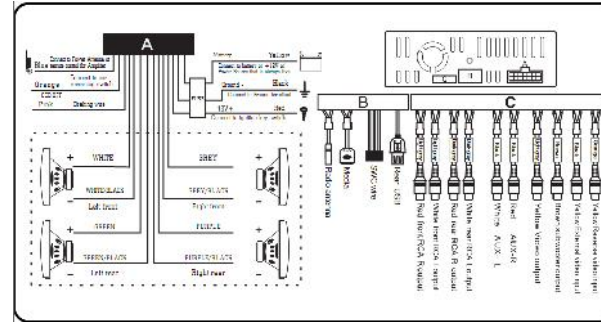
A

Connect to Power Antenna or Blue remote control for Amplifier

Orange

Pink

Braking wire

Memory

Yellow

Connect to battery or +12V at Power Source that is always live

Ground

Black

Connect to chassis terminal

12V+

Red

Connect to the ignition switch

WHITE

WHITE/BLACK

Left front

GREEN

GREEN/BLACK

Left rear

GREY

GREY/BLACK

Right front

PURPLE

PURPLE/BLACK

Right rear

+
-
+
-
+
-
+
-

B

C

Radio antenna

MIC IN

SWC wire

Rear view

Red line RCA Rout(R)

White lineRCA output

Red line RCA R output

White line RCA L output

White AUX L

Red AUX R

Yellow Video output

Yellow Video input

Yellow External Video input

Yellow Reverse camera input